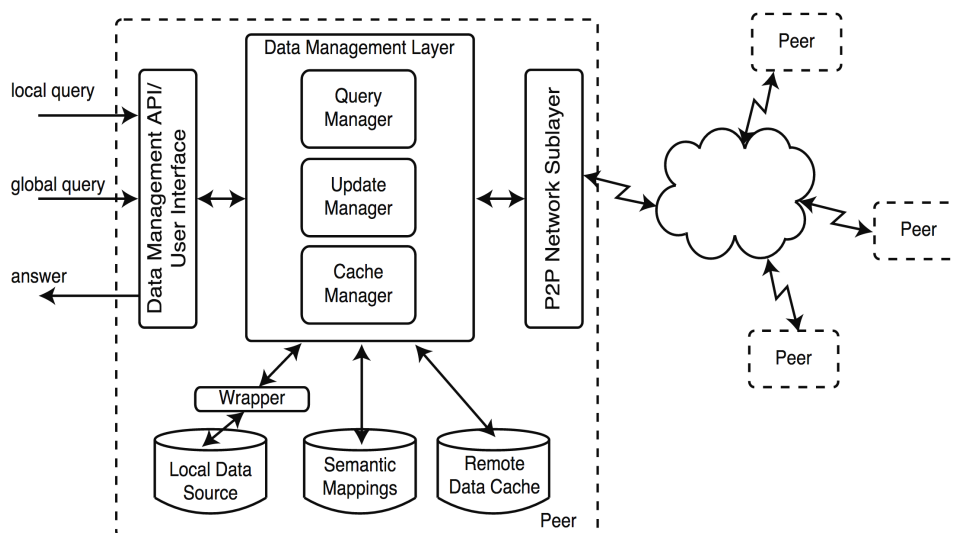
local query

global query

answer

Data Management API/ User Interface

Data Management Layer

Query Manager

Update Manager

Cache Manager

P2P Network Sublayer

Wrapper

Local Data Source

Semantic Mappings

Remote Data Cache

Peer

Peer

Peer

Peer